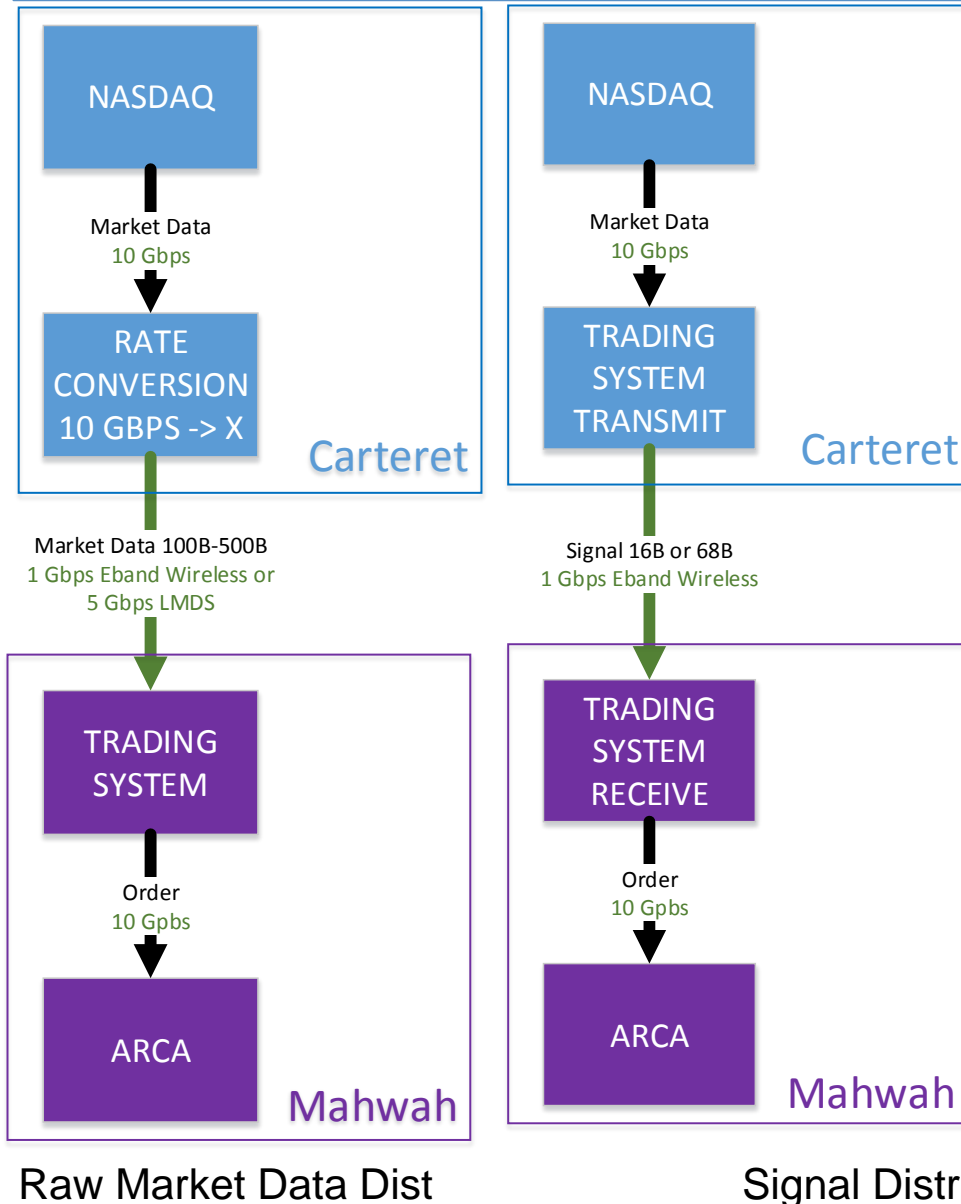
NASDAQ

Market Data
10 Gbps

RATE CONVERSION 10 GBPS -> X

Carteret

Market Data 100B-500B
1 Gbps Eband Wireless or 5 Gbps LMDS

TRADING SYSTEM

Order
10 Gpbs

ARCA

Mahwah

Raw Market Data Dist

NASDAQ

Market Data
10 Gbps

TRADING SYSTEM TRANSMIT

Carteret

Signal 16B or 68B
1 Gbps Eband Wireless

TRADING SYSTEM RECEIVE

Order
10 Gpbs

ARCA

Mahwah

Signal Distr